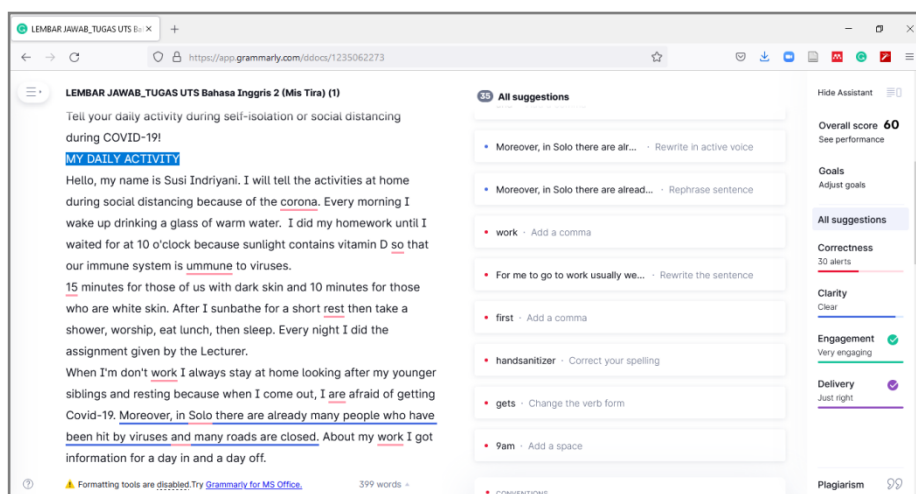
LEMBAR JAWAB_TUGAS UTS Ba

https://app.grammarly.com/ddocs/1235062273

LEMBAR JAWAB_TUGAS UTS Bahasa Inggris 2 (Mis Tira) (1)

Tell your daily activity during self-isolation or social distancing during COVID-19!

MY DAILY ACTIVITY

Hello, my name is Susi Indriyani. I will tell the activities at home during social distancing because of the corona. Every morning I wake up drinking a glass of warm water. I did my homework until I waited for at 10 o'clock because sunlight contains vitamin D so that our immune system is ummune to viruses.

15 minutes for those of us with dark skin and 10 minutes for those who are white skin. After I sunbathe for a short rest then take a shower, worship, eat lunch, then sleep. Every night I did the assignment given by the Lecturer.

When I'm don't work I always stay at home looking after my younger siblings and resting because when I come out, I are afraid of getting Covid-19. Moreover, in Solo there are already many people who have been hit by viruses and many roads are closed. About my work I got information for a day in and a day off.

Formatting tools are disabled. Try Grammarly for MS Office.

399 words

35 All suggestions

Moreover, in Solo there are alr... · Rewrite in active voice

Moreover, in Solo there are alread... · Rephrase sentence

work · Add a comma

For me to go to work usually we... · Rewrite the sentence

first · Add a comma

handsanitizer · Correct your spelling

gets · Change the verb form

9am · Add a space

CONVENTIONS

Hide Assistant

Overall score 60
See performance

Goals
Adjust goals

All suggestions

Correctness
30 alerts

Clarity
Clear

Engagement
Very engaging

Delivery
Just right

Plagiarism